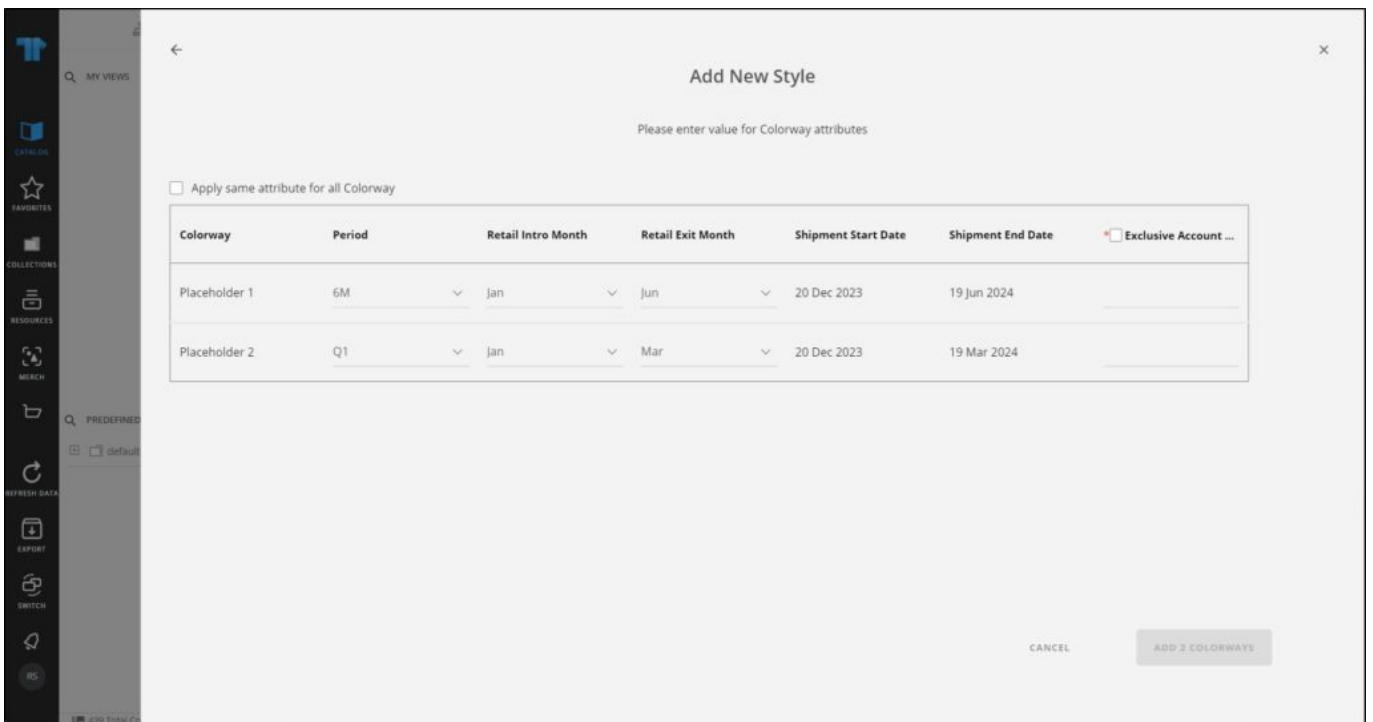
CATALOG
FAVORITES
COLLECTIONS
RESOURCES
MERCH
REFRESH DATA
EXPORT
SWITCH
RS

MY VIEWS
PREDEFINED
default

Add New Style

Please enter value for Colorway attributes

Apply same attribute for all Colorway

| Colorway | Period | Retail Intro Month | Retail Exit Month | Shipment Start Date | Shipment End Date | * Exclusive Account ... |
|---|---|---|---|---|---|---|
| Placeholder 1 | 6M | Jan | Jun | 20 Dec 2023 | 19 Jun 2024 | |
| Placeholder 2 | Q1 | Jan | Mar | 20 Dec 2023 | 19 Mar 2024 | |

CANCEL
ADD 2 COLORWAYS